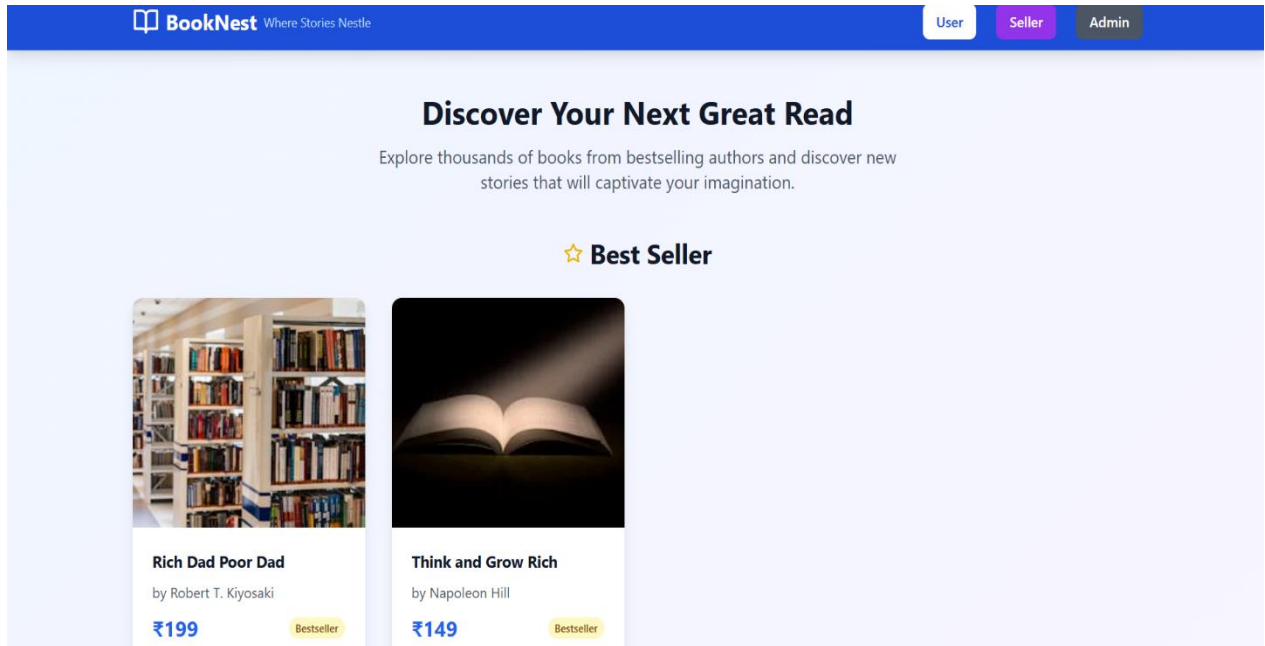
BookNest Where Stories Nestle

User
Seller
Admin

Discover Your Next Great Read

Explore thousands of books from bestselling authors and discover new stories that will captivate your imagination.

☆ Best Seller

Rich Dad Poor Dad
by Robert T. Kiyosaki
₹199
Bestseller

Think and Grow Rich
by Napoleon Hill
₹149
Bestseller